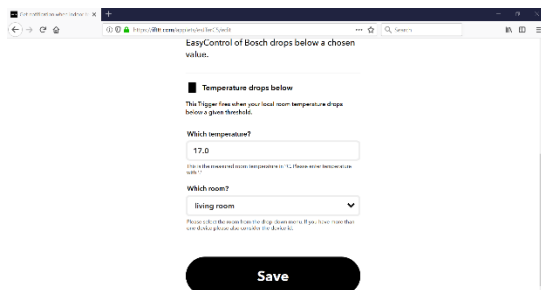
Get notified when your ... ×
https://ifttt.com/applets/...
Search

EasyControl of Bosch drops below a chosen value.

Temperature drops below

This Trigger fires when your local room temperature drops below a given threshold.

Which temperature?

17.0

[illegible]

Which room?

living room

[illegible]

Save